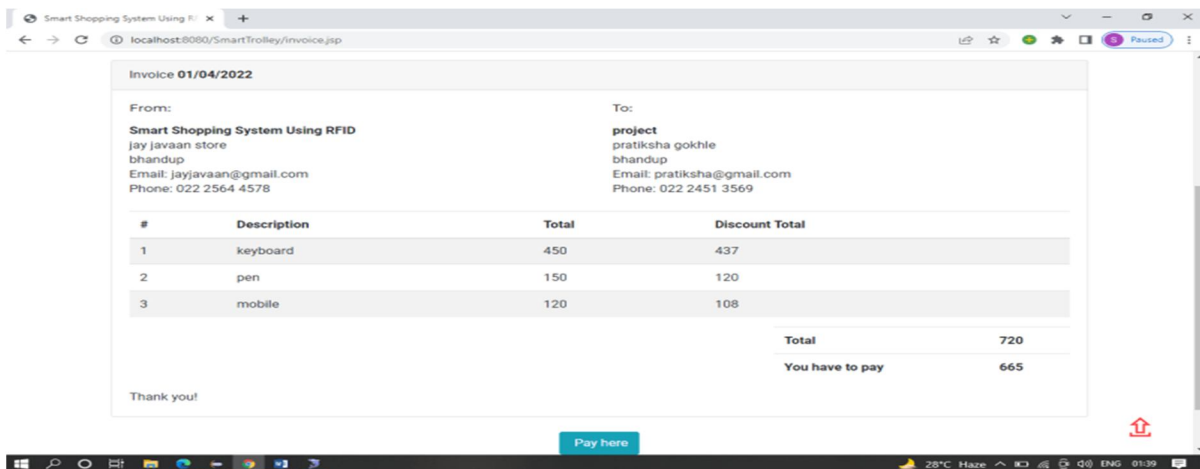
Smart Shopping System Using R
localhost:8080/SmartTrolley/invoice.jsp
Paused

Invoice 01/04/2022

From:

Smart Shopping System Using RFID
jay javaan store
bhandup
Email: jayjavaan@gmail.com
Phone: 022 2564 4578

To:

project
pratiksha gokhle
bhandup
Email: pratiksha@gmail.com
Phone: 022 2451 3569

| # | Description | Total | Discount Total |
|---|---|---|---|
| 1 | keyboard | 450 | 437 |
| 2 | pen | 150 | 120 |
| 3 | mobile | 120 | 108 |

| | |
|---|---|
| Total | 720 |
| You have to pay | 665 |

Thank you!

Pay here

28°C Haze ENG 01:39